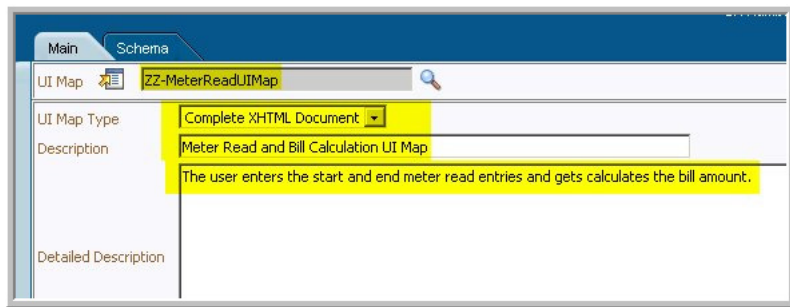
Main
Schema

UI Map
ZZ-MeterReadUIMap

UI Map Type
Complete XHTML Document

Description
Meter Read and Bill Calculation UI Map

The user enters the start and end meter read entries and gets calculates the bill amount.

Detailed Description